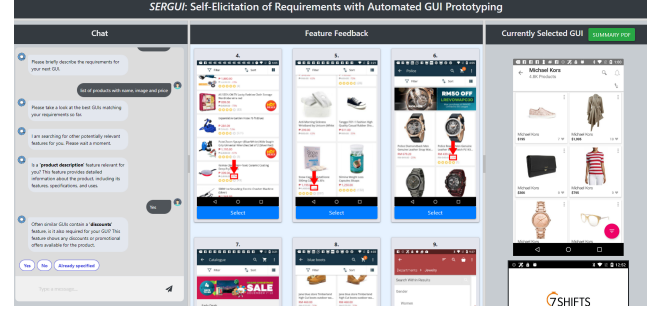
SERGUI: Self-Elicitation of Requirements with Automated GUI Prototyping

Chat

Please briefly describe the requirements for your next GUI.

list of products with name, image and price

Please take a look at the best GUIs matching your requirements so far.

I am searching for other potentially relevant features for you. Please wait a moment.

Is a "product description" feature relevant for you? This feature provides detailed information about the product, including its features, specifications, and uses.

Yes

Often similar GUIs contain a "discount" feature, is it also required for your GUI? This feature shows any discounts or promotional offers available for the product.

Yes No Already specified

Type a message...

Feature Feedback

4.

5.

6.

Select

Select

Select

7.

8.

9.

SALE

Currently Selected GUI

SUMMARY PDF

Michael Kors

Michael Kors

Michael Kors

Michael Kors

Michael Kors

Michael Kors

Michael Kors

7SHIFTS